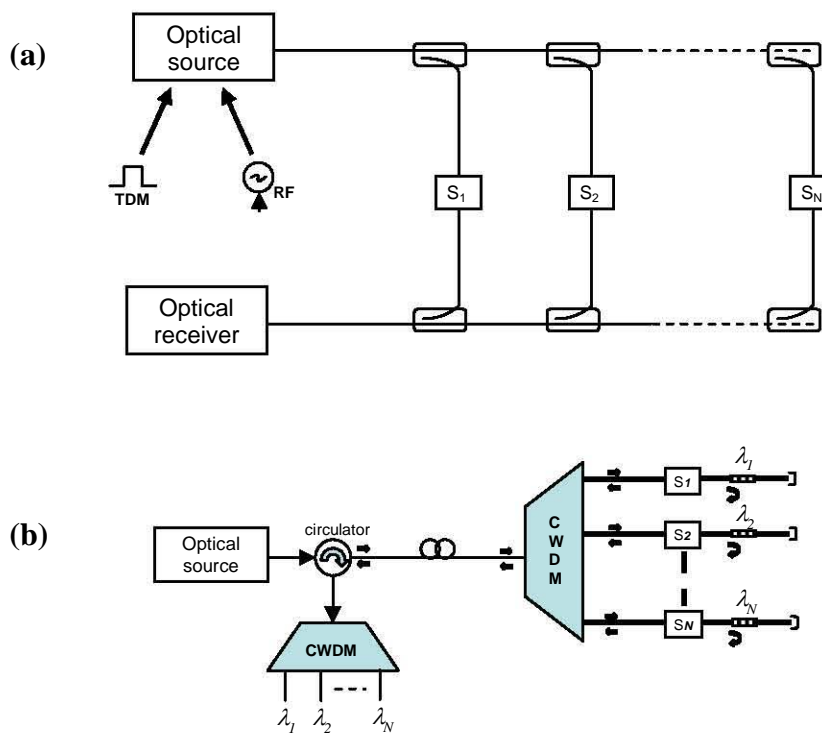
(a)

Optical source

TDM

RF

$S_1$

$S_2$

$S_N$

Optical receiver

(b)

Optical source

circulator

CWDM

$\lambda_1$ $\lambda_2$ --- $\lambda_N$

C W D M

S1

S2

SN

$\lambda_1$

$\lambda_2$

$\lambda_N$